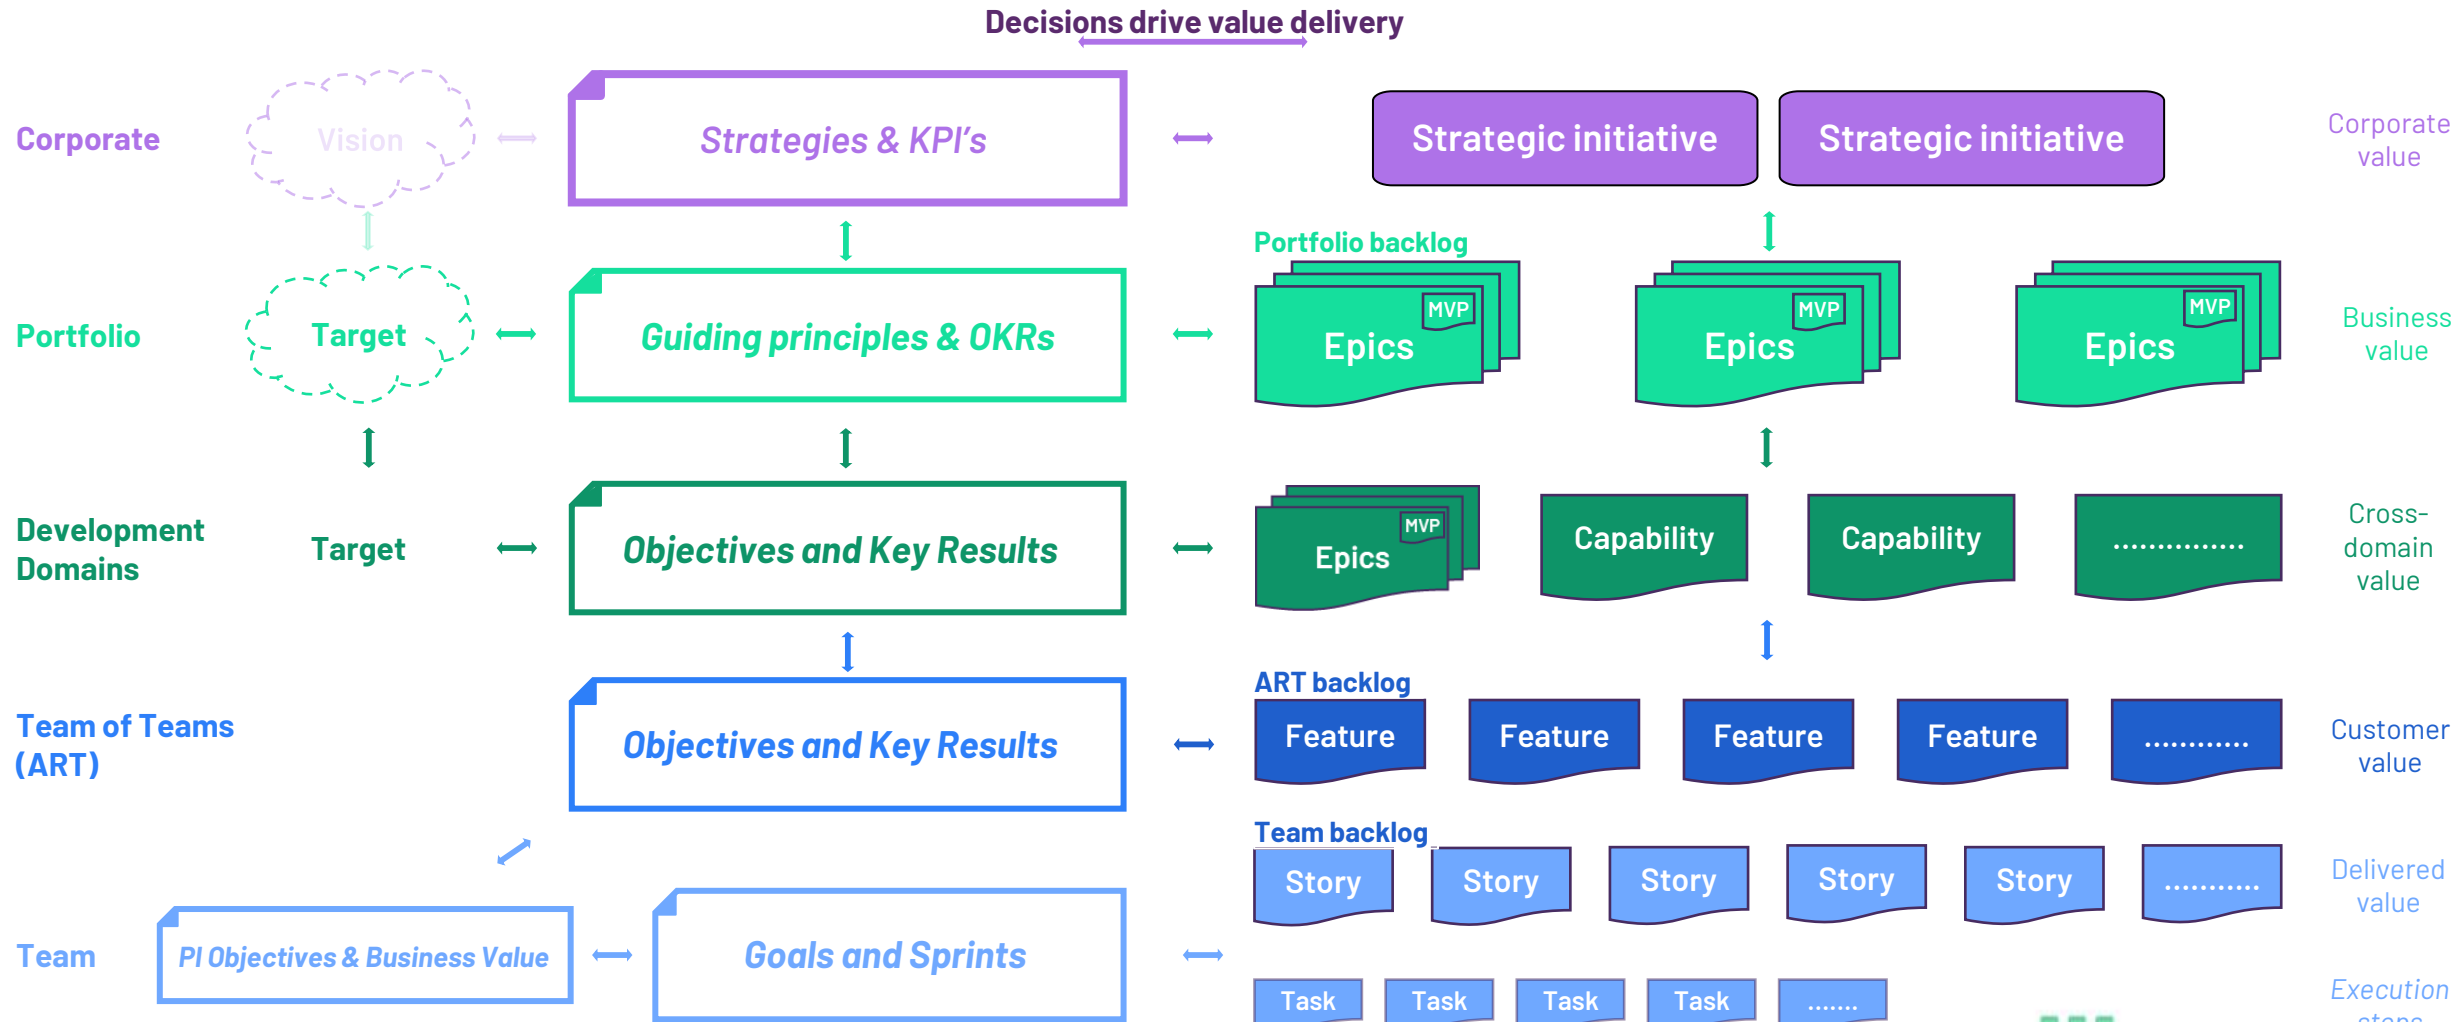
Decisions drive value delivery

Corporate

Vision

Strategies & KPI's

Strategic initiative

Strategic initiative

Corporate value

Portfolio backlog

Portfolio

Target

Guiding principles & OKRs

MVP
Epics

MVP
Epics

MVP
Epics

Business value

Development Domains

Target

Objectives and Key Results

MVP
Epics

Capability

Capability

...............

Cross-domain value

ART backlog

Team of Teams (ART)

Objectives and Key Results

Feature

Feature

Feature

Feature

...........

Customer value

Team backlog

Story

Story

Story

Story

Story

...........

Delivered value

Team

PI Objectives & Business Value

Goals and Sprints

Task

Task

Task

Task

.......

Execution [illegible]